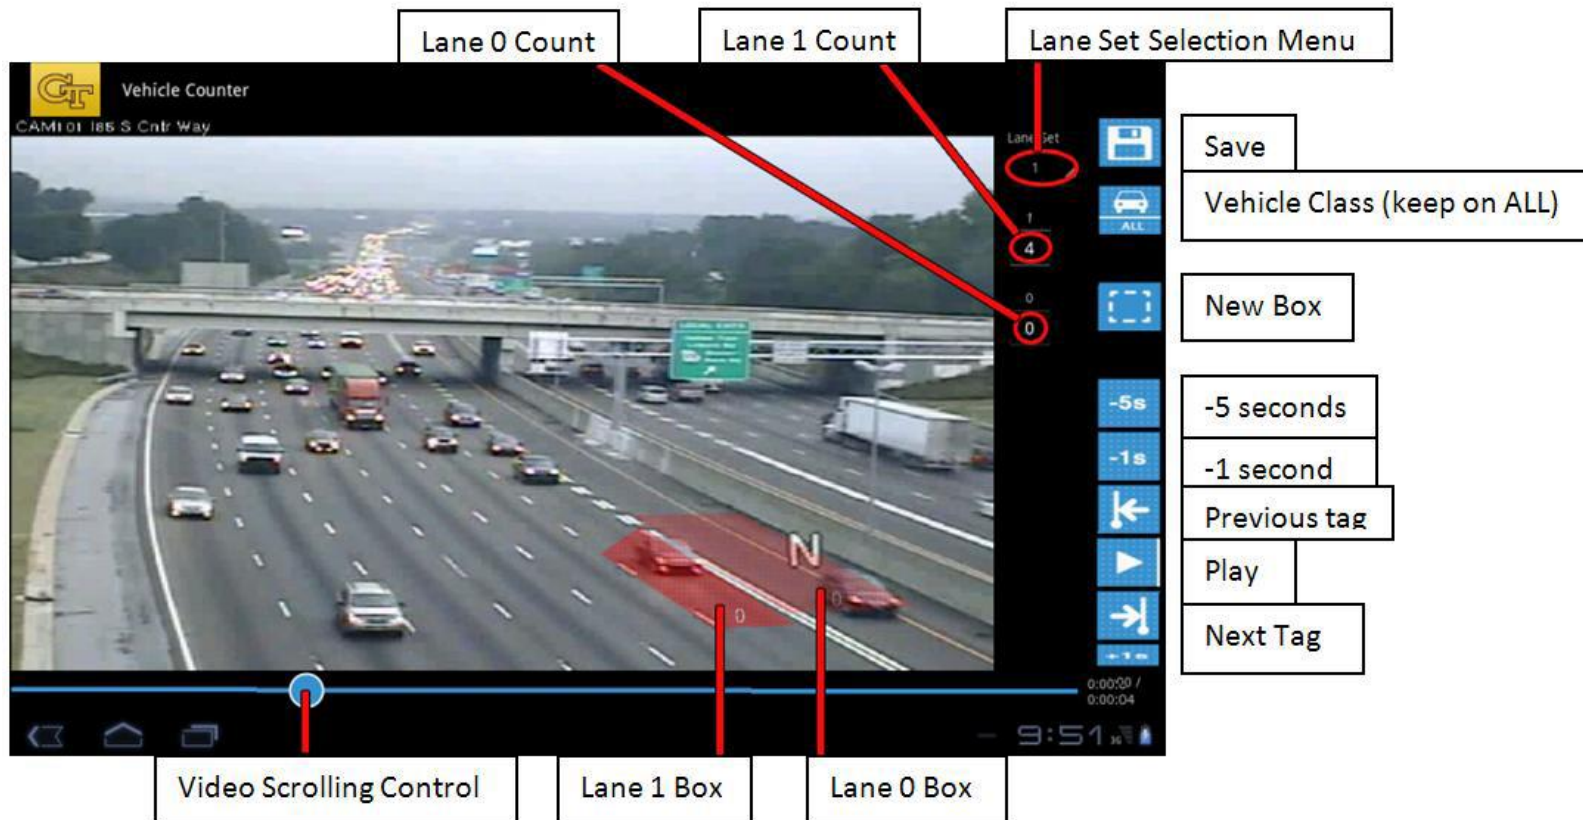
Lane 0 Count

Lane 1 Count

Lane Set Selection Menu

Vehicle Counter

CAM101 I85 S Cntr Way

Lane Set

1

1

4

0

0

ALL

Save

Vehicle Class (keep on ALL)

New Box

-5s

-1s

-5 seconds

-1 second

Previous tag

Play

Next Tag

N

0

0

0:00:00 / 0:00:04

9:51

Video Scrolling Control

Lane 1 Box

Lane 0 Box